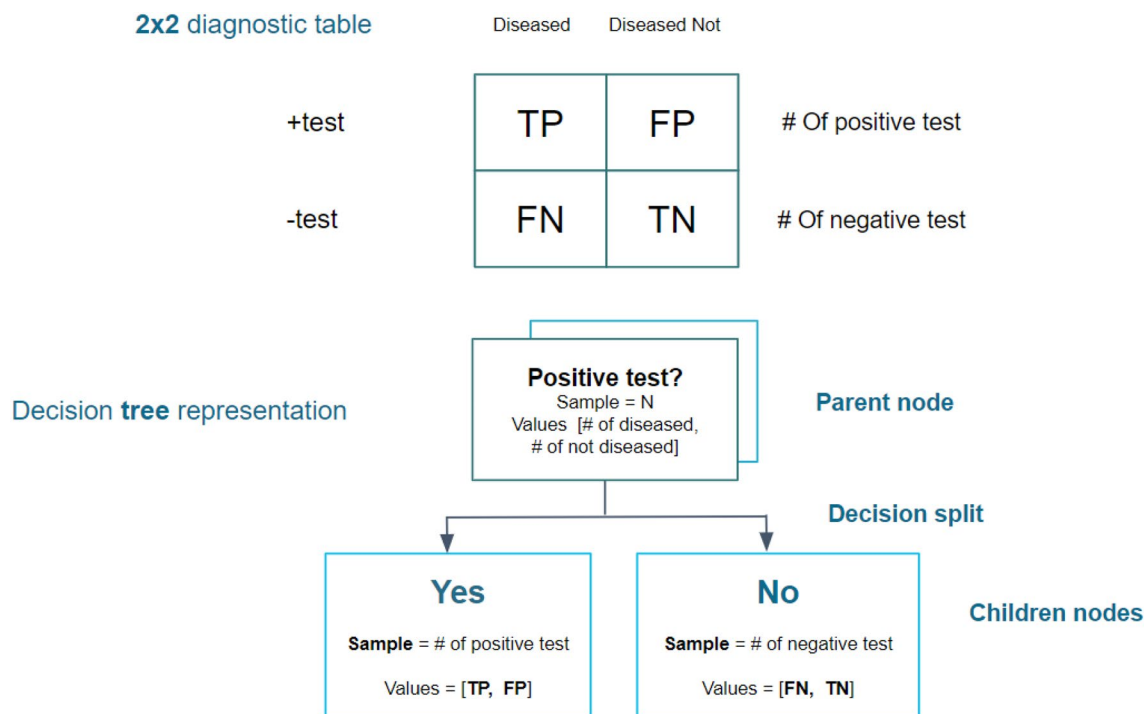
2x2 diagnostic table

|  | Diseased | Diseased Not |  |
|---|---|---|---|
| +test | TP | FP | # Of positive test |
| -test | FN | TN | # Of negative test |

Decision tree representation

Positive test?
Sample = N
Values [# of diseased, # of not diseased]

Parent node

Decision split

Yes
Sample = # of positive test
Values = [TP, FP]

No
Sample = # of negative test
Values = [FN, TN]

Children nodes